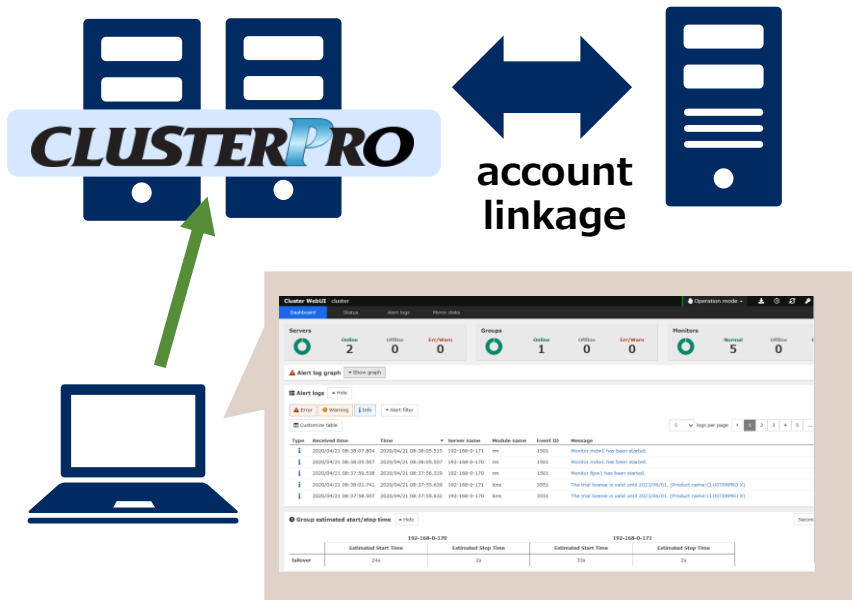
CLUSTERPRO

account linkage

Cluster WebUI cluster
Operation mode
Dashboard Status Alert logs Mirror disks

Servers
Online 2 Offline 0 Err/Warn 0

Groups
Online 1 Offline 0 Err/Warn 0

Monitors
Normal 5 Offline 0

Alert log graph Show graph

Alert logs Hide

Error Warning Info Alert filter

Customize table

5 logs per page 1 2 3 4 5 ...

| Type | Received time | Time | Server name | Module name | Event ID | Message |
|---|---|---|---|---|---|---|
| i | 2020/04/21 08:38:07.804 | 2020/04/21 08:38:05.515 | 192-168-0-171 | rm | 1501 | Monitor mdw1 has been started. |
| i | 2020/04/21 08:38:05.507 | 2020/04/21 08:38:05.507 | 192-168-0-170 | rm | 1501 | Monitor mdw1 has been started. |
| i | 2020/04/21 08:37:59.538 | 2020/04/21 08:37:56.319 | 192-168-0-170 | rm | 1501 | Monitor fipw1 has been started. |
| i | 2020/04/21 08:38:01.741 | 2020/04/21 08:37:55.639 | 192-168-0-171 | lcns | 3551 | The trial license is valid until 2022/06/01. (Product name:CLUSTERPRO X) |
| i | 2020/04/21 08:37:58.907 | 2020/04/21 08:37:55.632 | 192-168-0-170 | lcns | 3551 | The trial license is valid until 2022/06/01. (Product name:CLUSTERPRO X) |

Group estimated start/stop time Hide

Second

| | 192-168-0-170 Estimated Start Time | 192-168-0-170 Estimated Stop Time | 192-168-0-171 Estimated Start Time | 192-168-0-171 Estimated Stop Time |
|---|---|---|---|---|
| failover | 24s | 2s | 33s | 2s |